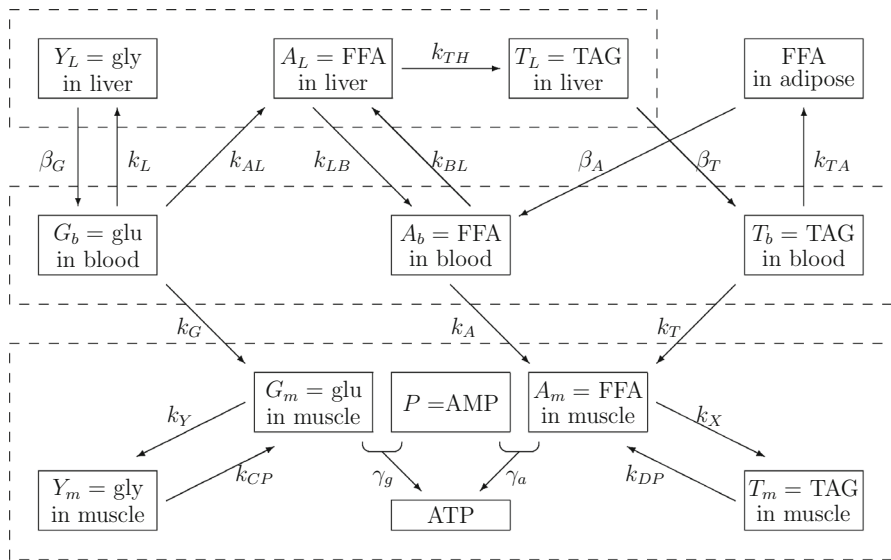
$Y_L =$ gly in liver

$A_L =$ FFA in liver

$k_{TH}$

$T_L =$ TAG in liver

FFA in adipose

$\beta_G$

$k_L$

$k_{AL}$

$k_{LB}$

$k_{BL}$

$\beta_A$

$\beta_T$

$k_{TA}$

$G_b =$ glu in blood

$A_b =$ FFA in blood

$T_b =$ TAG in blood

$k_G$

$k_A$

$k_T$

$G_m =$ glu in muscle

$P =$AMP

$A_m =$ FFA in muscle

$k_Y$

$k_X$

$k_{CP}$

$\gamma_g$

$\gamma_a$

$k_{DP}$

$Y_m =$ gly in muscle

ATP

$T_m =$ TAG in muscle